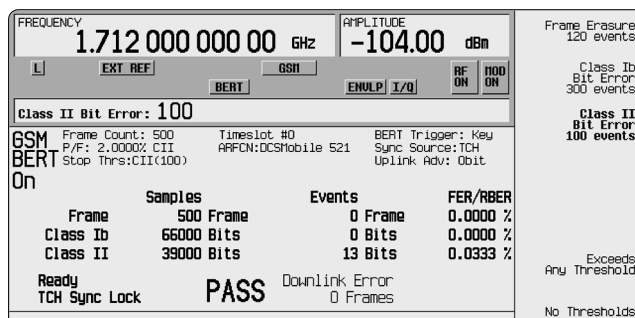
FREQUENCY
1.712 000 000 00 GHz

AMPLITUDE
-104.00 dBm

L EXT REF BERT GSM ENVLP I/Q RF ON MOD ON

Class II Bit Error: 100

GSM BERT On

Frame Count: 500
P/F: 2.0000% CII
Stop Thrs:CII(100)

Timeslot #0
ARFCN:DCSMobile 521

BERT Trigger: Key
Sync Source:TCH
Uplink Adv: 0bit

| | Samples | Events | FER/RBER |
|---|---|---|---|
| Frame | 500 Frame | 0 Frame | 0.0000 % |
| Class Ib | 66000 Bits | 0 Bits | 0.0000 % |
| Class II | 39000 Bits | 13 Bits | 0.0333 % |

Ready
TCH Sync Lock

PASS

Downlink Error
0 Frames

Frame Erasure
120 events

Class Ib
Bit Error
300 events

Class II
Bit Error
100 events

Exceeds
Any Threshold

No Thresholds